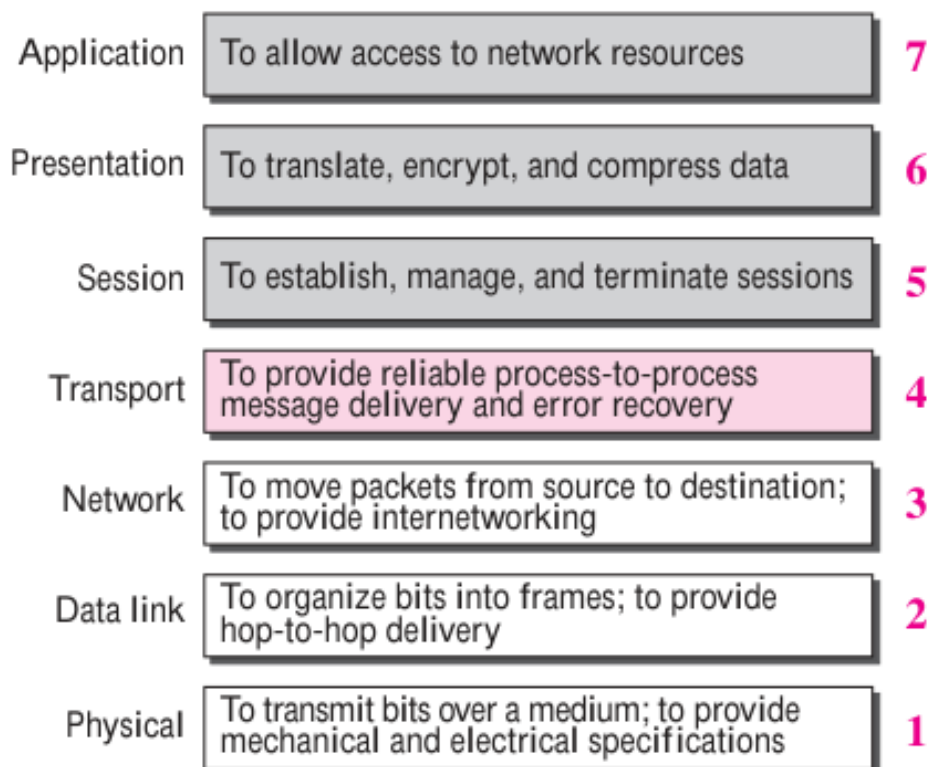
Application | To allow access to network resources | 7

Presentation | To translate, encrypt, and compress data | 6

Session | To establish, manage, and terminate sessions | 5

Transport | To provide reliable process-to-process message delivery and error recovery | 4

Network | To move packets from source to destination; to provide internetworking | 3

Data link | To organize bits into frames; to provide hop-to-hop delivery | 2

Physical | To transmit bits over a medium; to provide mechanical and electrical specifications | 1